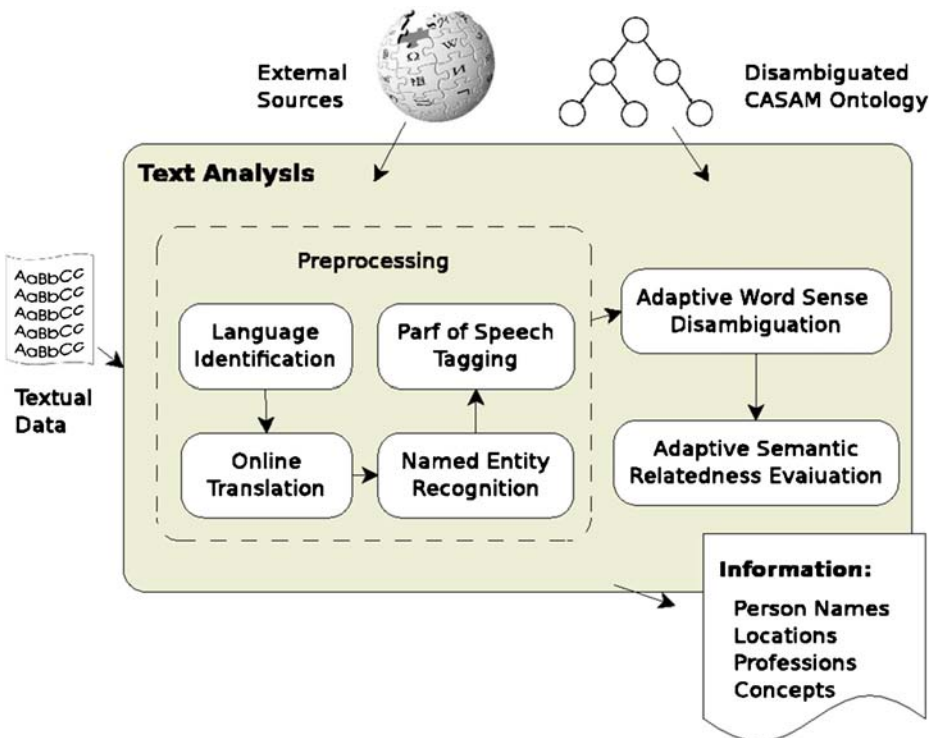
External Sources

Disambiguated CASAM Ontology

Text Analysis

AaBbCc
AaBbCc
AaBbCc
AaBbCc
AaBbCc

Textual Data

Preprocessing

Language Identification

Parf of Speech Tagging

Online Translation

Named Entity Recognition

Adaptive Word Sense Disambiguation

Adaptive Semantic Relatedness Evaiuation

Information:
Person Names
Locations
Professions
Concepts